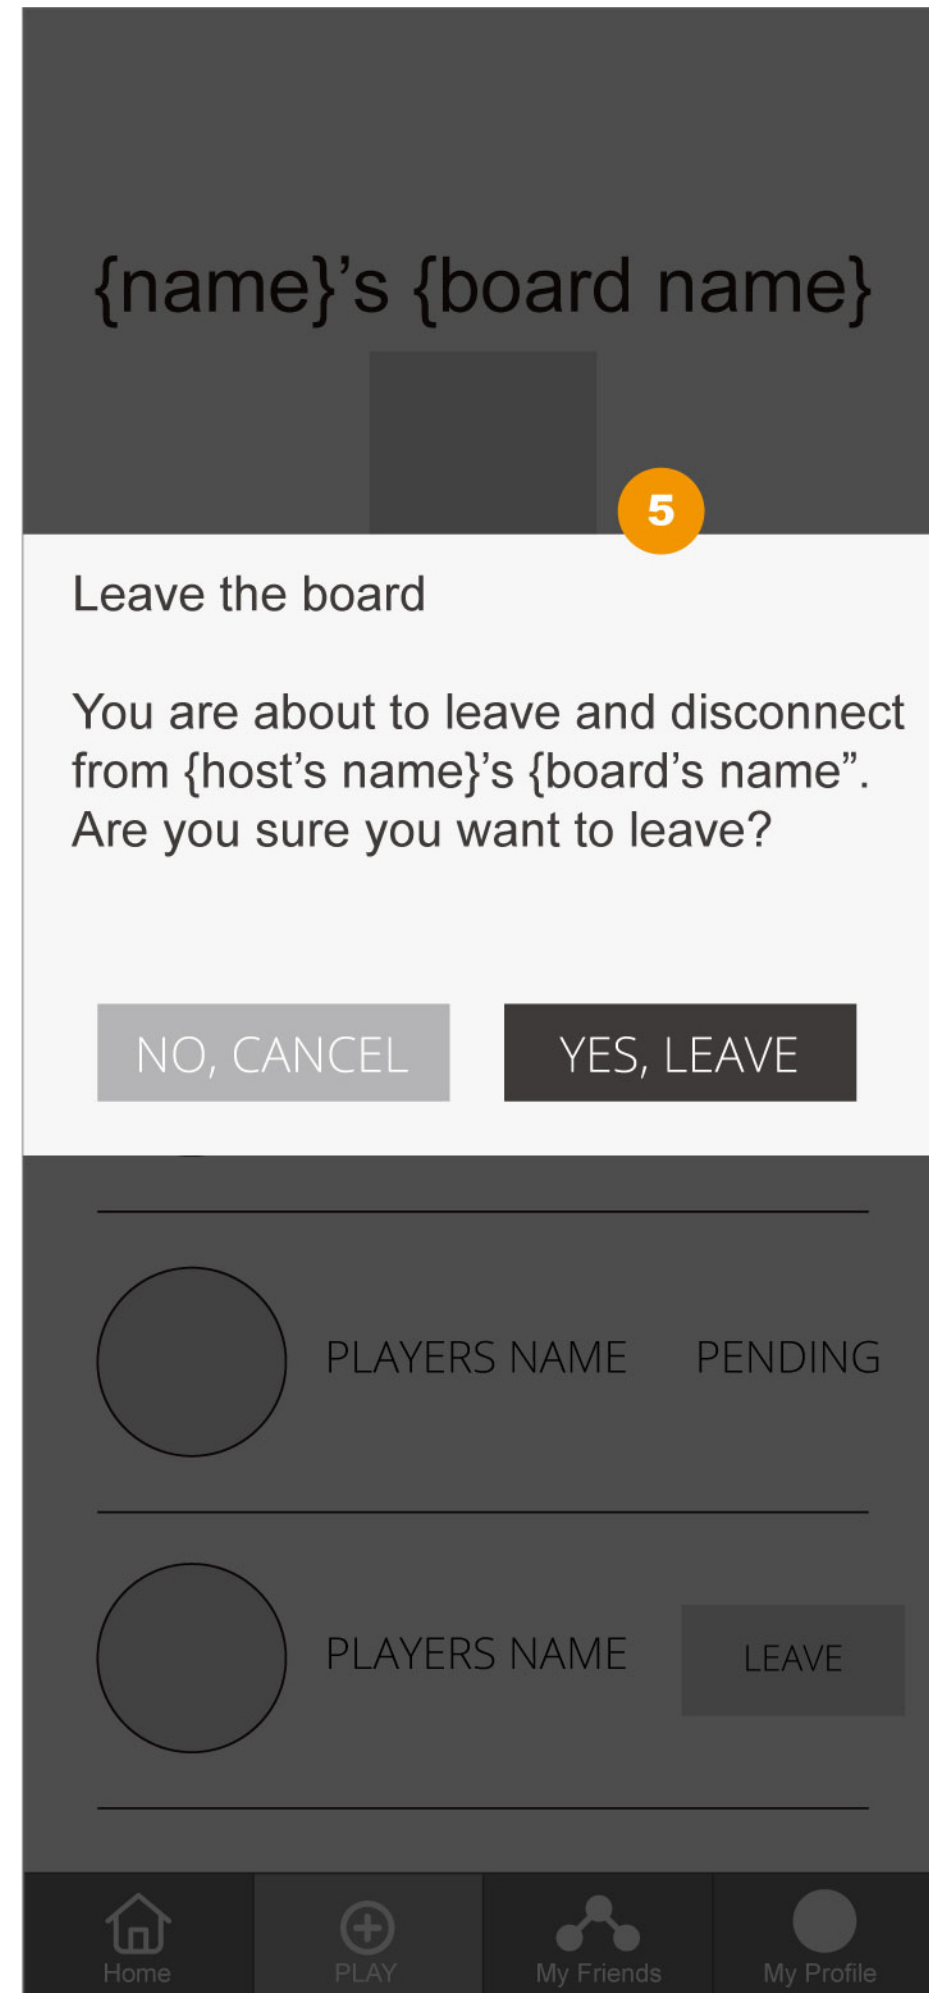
{name}'s {board name}

5

Leave the board

You are about to leave and disconnect from {host's name}'s {board's name". Are you sure you want to leave?

NO, CANCEL

YES, LEAVE

PLAYERS NAME PENDING

PLAYERS NAME LEAVE

Home PLAY My Friends My Profile